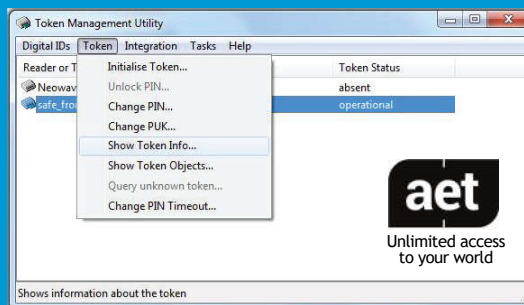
Token Management Utility

Digital IDs Token Integration Tasks Help

Reader or T

Neowav

safe_fro

Initialise Token...
Unlock PIN...
Change PIN...
Change PUK...
Show Token Info...
Show Token Objects...
Query unknown token...
Change PIN Timeout...

Token Status
absent
operational

aet
Unlimited access to your world

Shows information about the token